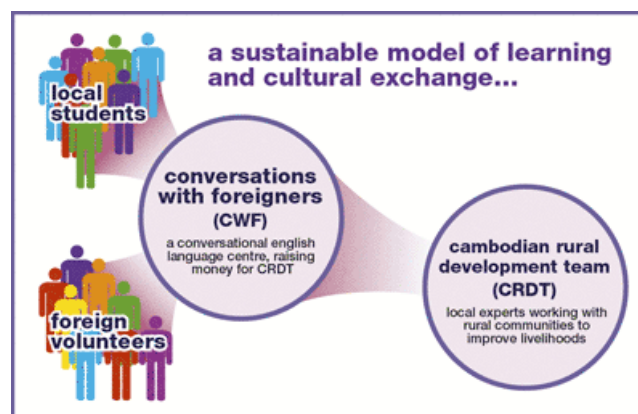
a sustainable model of learning and cultural exchange...

local students

conversations with foreigners (CWF)

a conversational english language centre, raising money for CRDT

cambodian rural development team (CRDT)

local experts working with rural communities to improve livelihoods

foreign volunteers